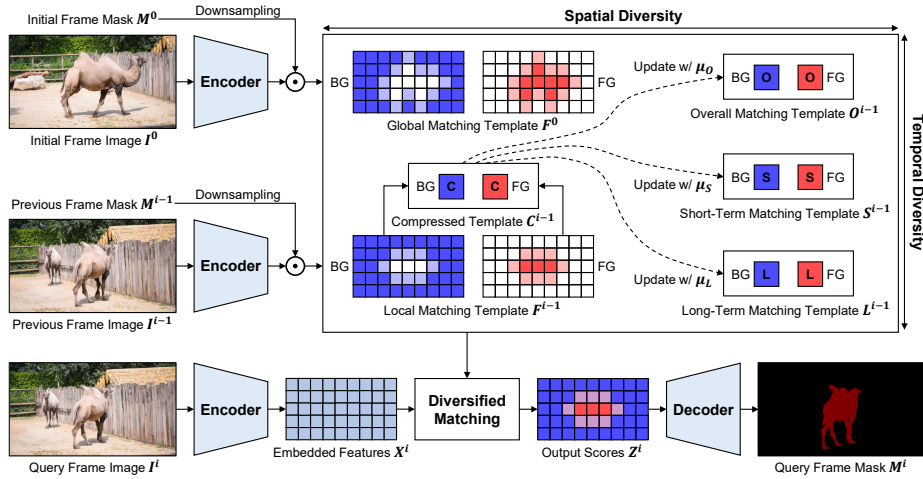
Initial Frame Mask $M^0$
Downsampling
Spatial Diversity
Encoder
BG
FG
Update w/ $\mu_O$
BG O O FG
Initial Frame Image $I^0$
Global Matching Template $F^0$
Overall Matching Template $O^{i-1}$
Temporal Diversity
BG C C FG
Update w/ $\mu_S$
BG S S FG
Previous Frame Mask $M^{i-1}$
Downsampling
Compressed Template $C^{i-1}$
Short-Term Matching Template $S^{i-1}$
Encoder
BG
FG
Update w/ $\mu_L$
BG L L FG
Previous Frame Image $I^{i-1}$
Local Matching Template $F^{i-1}$
Long-Term Matching Template $L^{i-1}$
Encoder
Diversified Matching
Decoder
Query Frame Image $I^i$
Embedded Features $X^i$
Output Scores $Z^i$
Query Frame Mask $M^i$